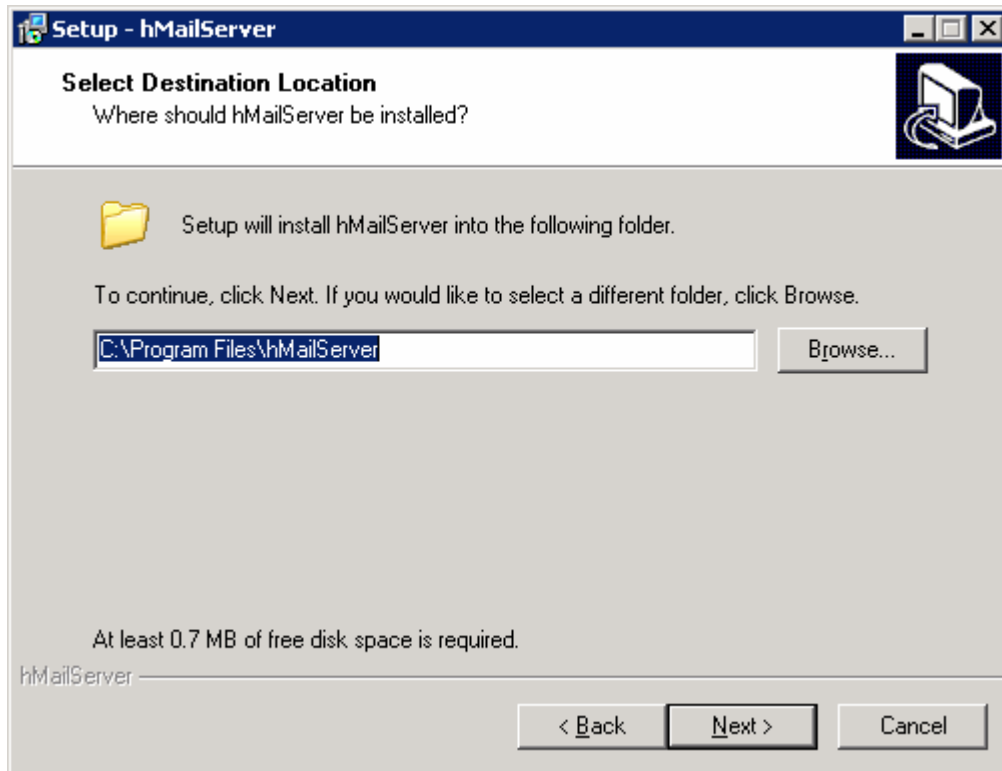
Setup - hMailServer

Select Destination Location
Where should hMailServer be installed?

Setup will install hMailServer into the following folder.

To continue, click Next. If you would like to select a different folder, click Browse.

C:\Program Files\hMailServer

Browse...

At least 0.7 MB of free disk space is required.

hMailServer

< Back
Next >
Cancel